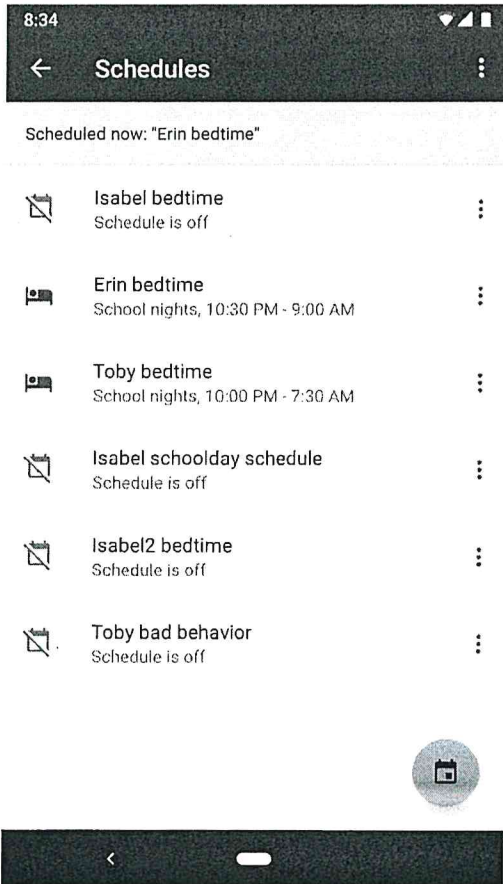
8:34

Schedules

Scheduled now: "Erin bedtime"

Isabel bedtime
Schedule is off

Erin bedtime
School nights, 10:30 PM - 9:00 AM

Toby bedtime
School nights, 10:00 PM - 7:30 AM

Isabel schoolday schedule
Schedule is off

Isabel2 bedtime
Schedule is off

Toby bad behavior
Schedule is off